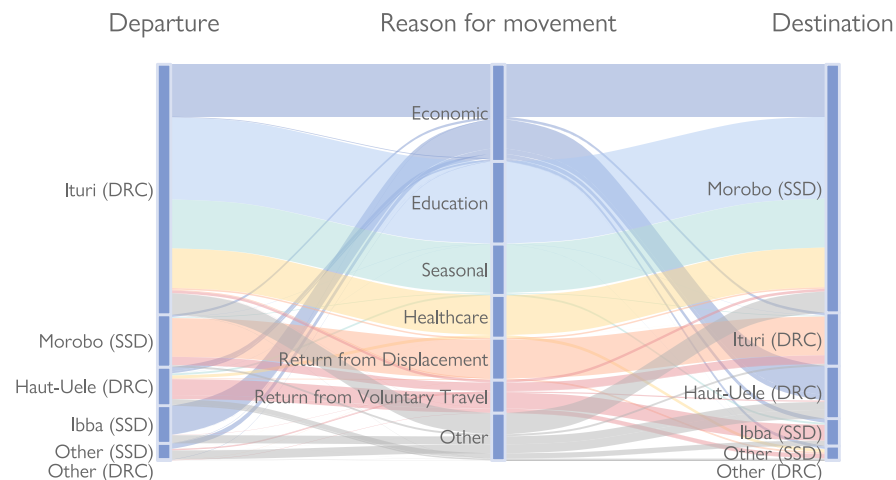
Departure

Reason for movement

Destination

Ituri (DRC)

Morobo (SSD)

Haut-Uele (DRC)

Ibba (SSD)

Other (SSD)

Other (DRC)

Economic

Education

Seasonal

Healthcare

Return from Displacement

Return from Voluntary Travel

Other

Morobo (SSD)

Ituri (DRC)

Haut-Uele (DRC)

Ibba (SSD)

Other (SSD)

Other (DRC)